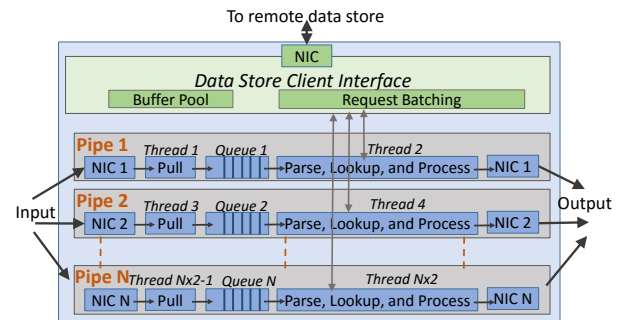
To remote data store

NIC

Data Store Client Interface

Buffer Pool

Request Batching

Pipe 1

Thread 1

Queue 1

Thread 2

NIC 1

Pull

Parse, Lookup, and Process

NIC 1

Pipe 2

Thread 3

Queue 2

Thread 4

Input

NIC 2

Pull

Parse, Lookup, and Process

NIC 2

Output

Pipe N

Thread Nx2-1

Queue N

Thread Nx2

NIC N

Pull

Parse, Lookup, and Process

NIC N